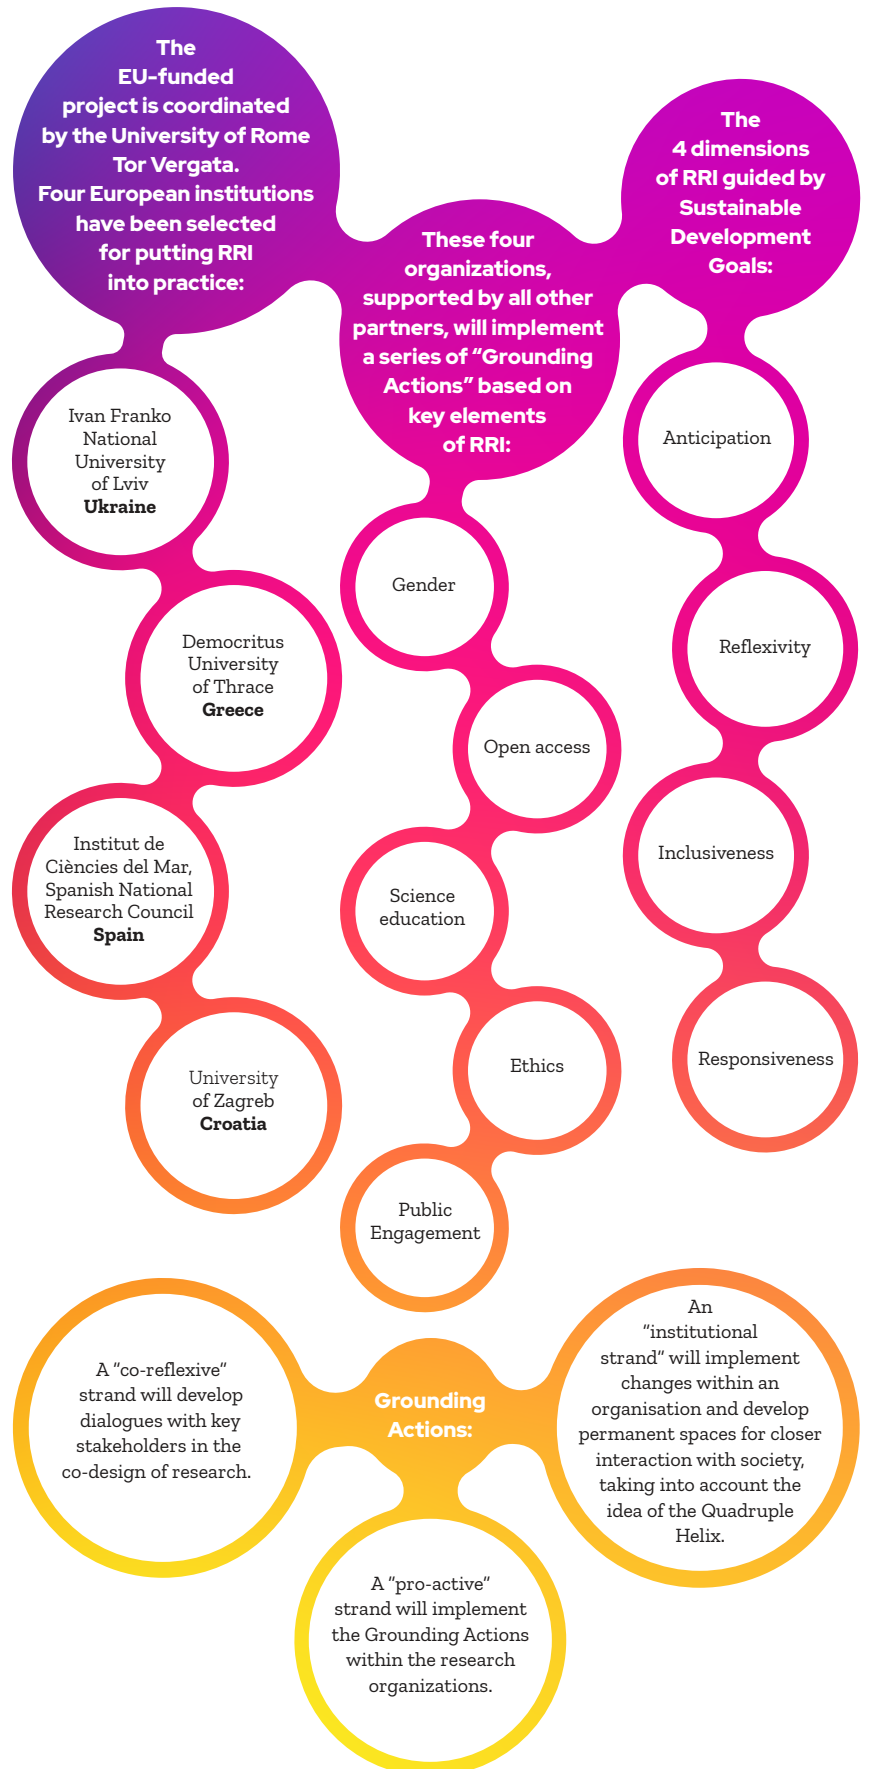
The EU-funded project is coordinated by the University of Rome Tor Vergata. Four European institutions have been selected for putting RRI into practice:

Ivan Franko National University of Lviv
**Ukraine**

Democritus University of Thrace
**Greece**

Institut de Ciències del Mar, Spanish National Research Council
**Spain**

University of Zagreb
**Croatia**

These four organizations, supported by all other partners, will implement a series of "Grounding Actions" based on key elements of RRI:

Gender

Open access

Science education

Ethics

Public Engagement

The 4 dimensions of RRI guided by Sustainable Development Goals:

Anticipation

Reflexivity

Inclusiveness

Responsiveness

Grounding Actions:

A "co-reflexive" strand will develop dialogues with key stakeholders in the co-design of research.

An "institutional strand" will implement changes within an organisation and develop permanent spaces for closer interaction with society, taking into account the idea of the Quadruple Helix.

A "pro-active" strand will implement the Grounding Actions within the research organizations.